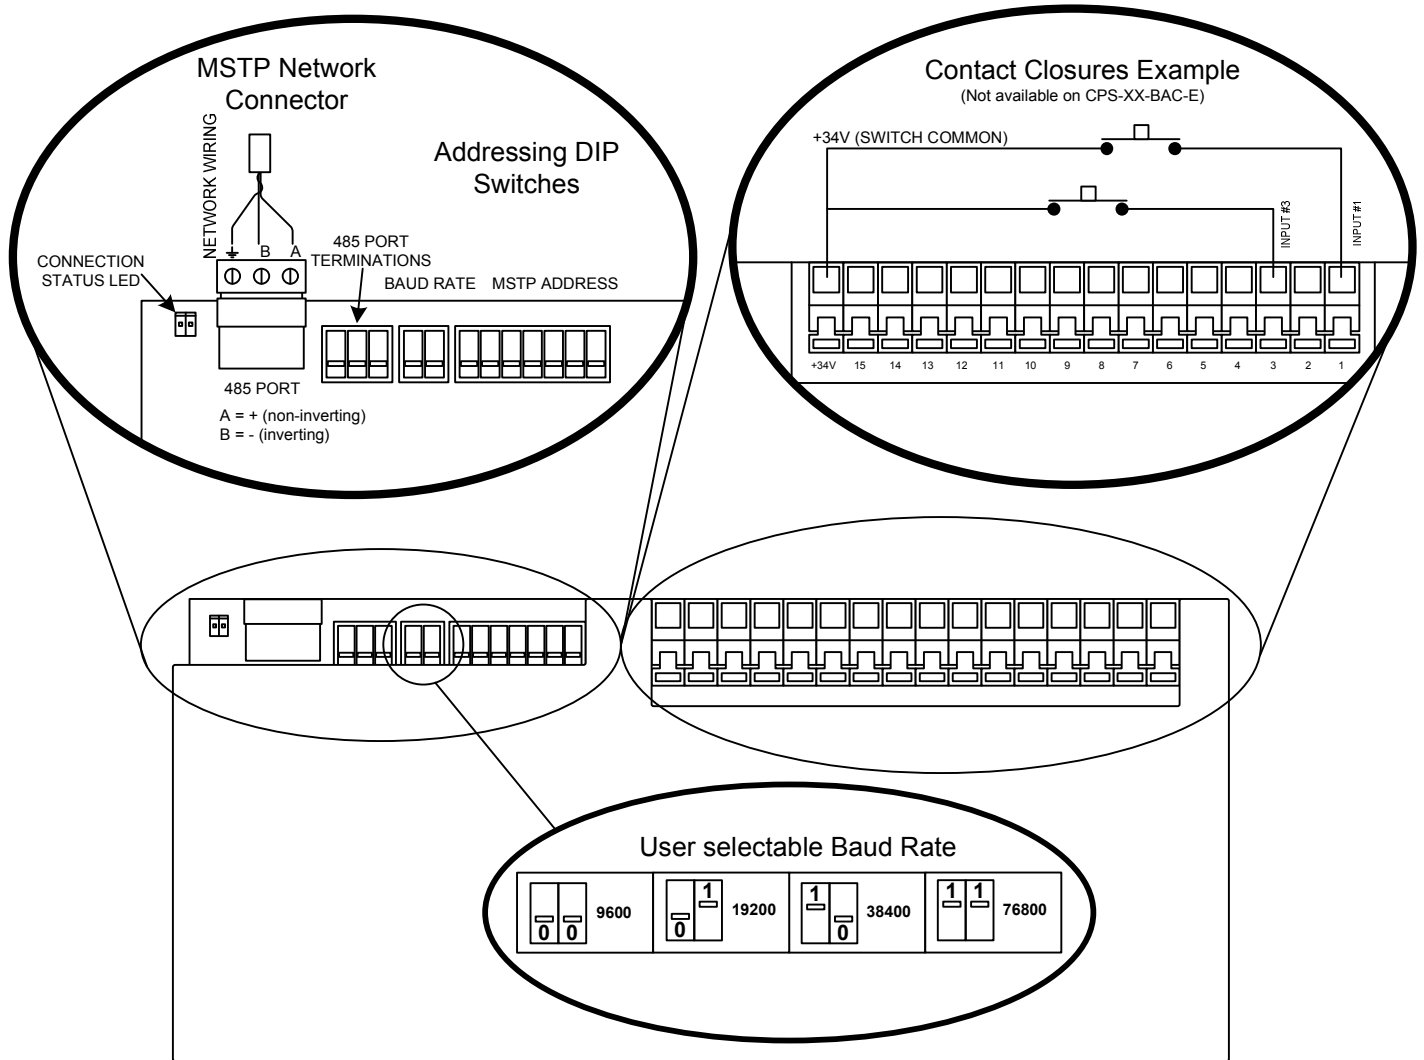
MSTP Network Connector

NETWORK WIRING

B A

Addressing DIP Switches

CONNECTION STATUS LED

485 PORT TERMINATIONS

BAUD RATE MSTP ADDRESS

485 PORT

A = + (non-inverting)
B = - (inverting)

Contact Closures Example
(Not available on CPS-XX-BAC-E)

+34V (SWITCH COMMON)

INPUT #3

INPUT #1

+34V 15 14 13 12 11 10 9 8 7 6 5 4 3 2 1

User selectable Baud Rate

0 0 9600

1 0 19200

1 0 38400

1 1 76800